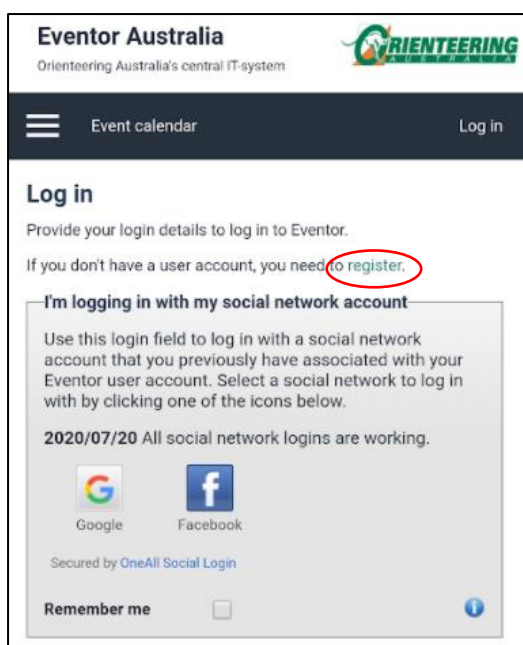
Eventor Australia
Orienteering Australia's central IT-system

ORIENTEERING
AUSTRALIA

Event calendar

Log in

Log in

Provide your login details to log in to Eventor.

If you don't have a user account, you need to register.

I'm logging in with my social network account

Use this login field to log in with a social network account that you previously have associated with your Eventor user account. Select a social network to log in with by clicking one of the icons below.

2020/07/20 All social network logins are working.

G
Google

f
Facebook

Secured by OneAll Social Login

Remember me

i